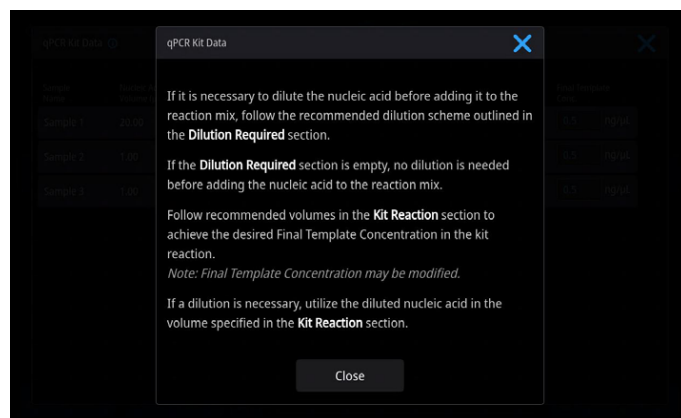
qPCR Kit Data

If it is necessary to dilute the nucleic acid before adding it to the reaction mix, follow the recommended dilution scheme outlined in the **Dilution Required** section.

If the **Dilution Required** section is empty, no dilution is needed before adding the nucleic acid to the reaction mix.

Follow recommended volumes in the **Kit Reaction** section to achieve the desired Final Template Concentration in the kit reaction.
*Note: Final Template Concentration may be modified.*

If a dilution is necessary, utilize the diluted nucleic acid in the volume specified in the **Kit Reaction** section.

Close